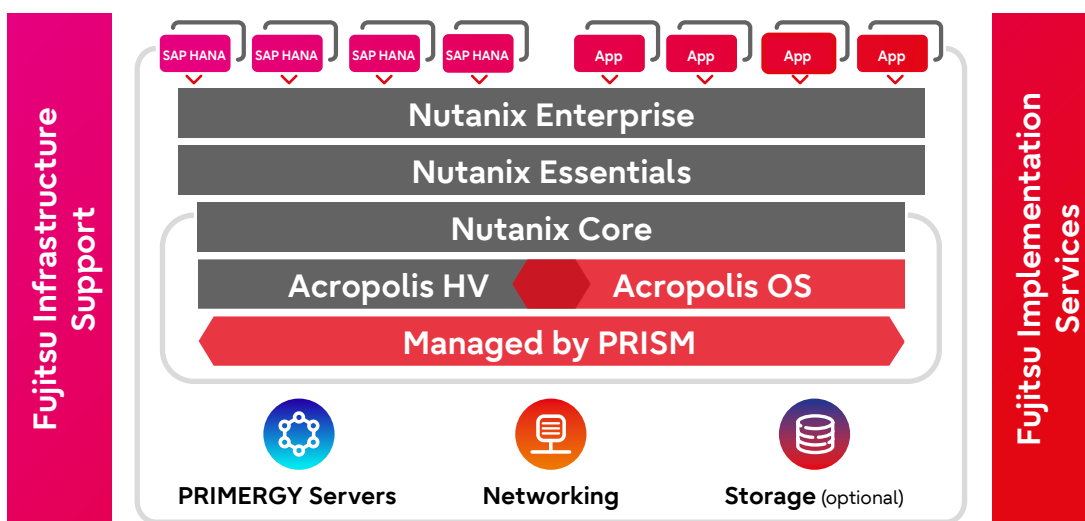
Fujitsu Infrastructure Support

SAP HANA SAP HANA SAP HANA SAP HANA App App App App

Nutanix Enterprise

Nutanix Essentials

Nutanix Core

Acropolis HV Acropolis OS

Managed by PRISM

PRIMERGY Servers Networking Storage (optional)

Fujitsu Implementation Services